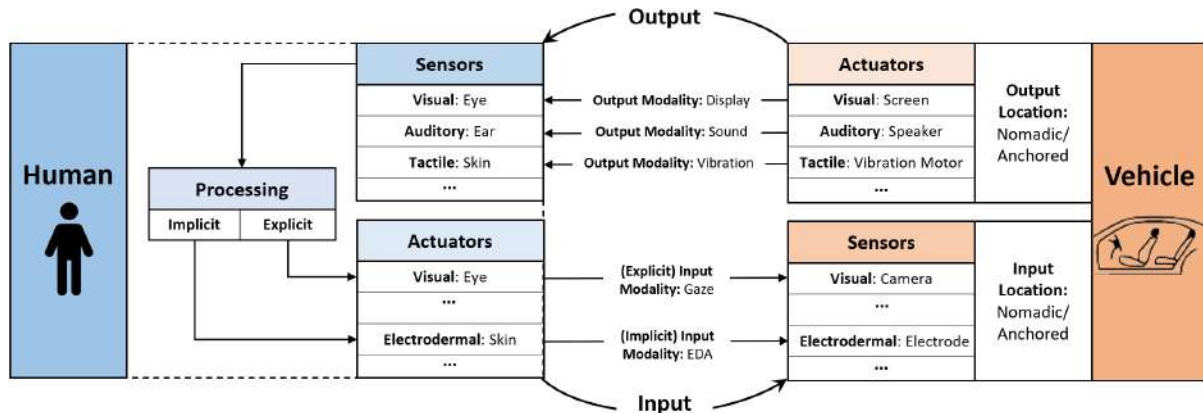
Output

Human

Sensors
Visual: Eye
Auditory: Ear
Tactile: Skin
...

Processing
Implicit
Explicit

Actuators
Visual: Eye
...
Electrodermal: Skin
...

Output Modality: Display
Output Modality: Sound
Output Modality: Vibration

(Explicit) Input Modality: Gaze
(Implicit) Input Modality: EDA

Actuators
Visual: Screen
Auditory: Speaker
Tactile: Vibration Motor
...

Output Location: Nomadic/ Anchored

Sensors
Visual: Camera
...
Electrodermal: Electrode
...

Input Location: Nomadic/ Anchored

Vehicle

Input